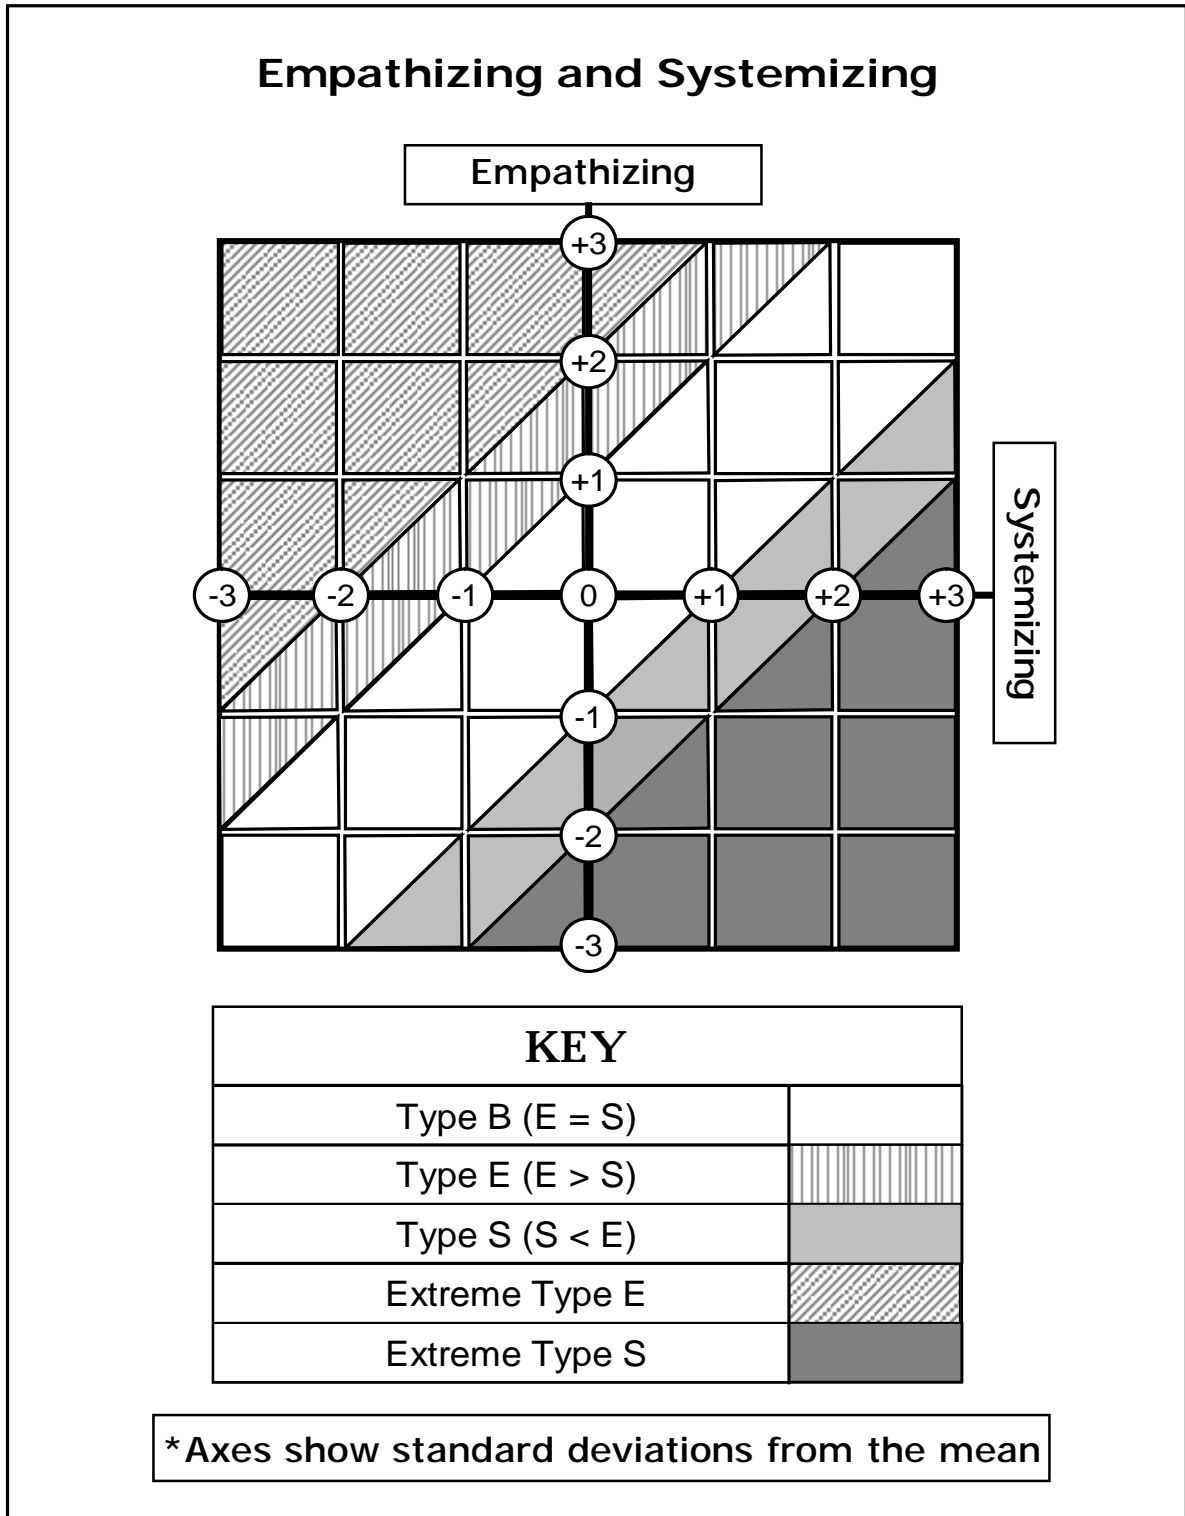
Empathizing and Systemizing

Empathizing

Systemizing

+3
+2
+1
-3
-2
-1
0
+1
+2
+3
-1
-2
-3

| KEY | |
|---|---|
| Type B (E = S) | |
| Type E (E > S) | |
| Type S (S < E) | |
| Extreme Type E | |
| Extreme Type S | |

*Axes show standard deviations from the mean